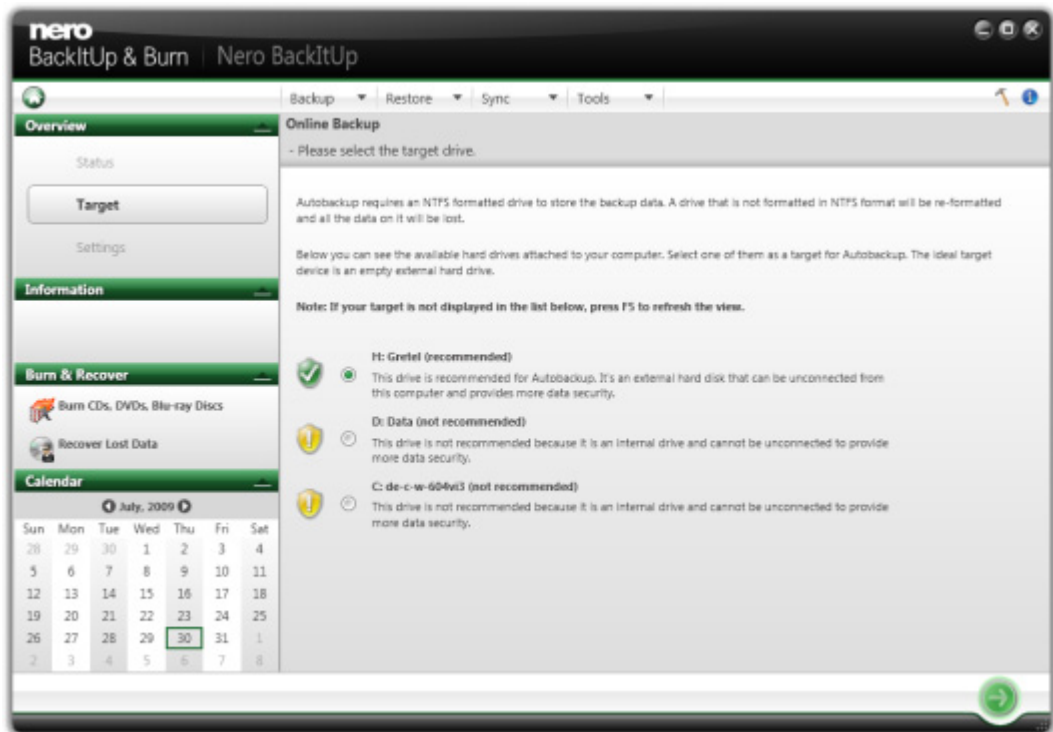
nero
BackItUp & Burn | Nero BackItUp

Backup ▼ Restore ▼ Sync ▼ Tools ▼

Overview

Status

Target

Settings

Information

Burn & Recover

Burn CDs, DVDs, Blu-ray Discs

Recover Lost Data

Calendar

July, 2009

| Sun | Mon | Tue | Wed | Thu | Fri | Sat |
|---|---|---|---|---|---|---|
| 28 | 29 | 30 | 1 | 2 | 3 | 4 |
| 5 | 6 | 7 | 8 | 9 | 10 | 11 |
| 12 | 13 | 14 | 15 | 16 | 17 | 18 |
| 19 | 20 | 21 | 22 | 23 | 24 | 25 |
| 26 | 27 | 28 | 29 | 30 | 31 | 1 |
| 2 | 3 | 4 | 5 | 6 | 7 | 8 |

Online Backup

- Please select the target drive.

Autobackup requires an NTFS formatted drive to store the backup data. A drive that is not formatted in NTFS format will be re-formatted and all the data on it will be lost.

Below you can see the available hard drives attached to your computer. Select one of them as a target for Autobackup. The ideal target device is an empty external hard drive.

Note: If your target is not displayed in the list below, press F5 to refresh the view.

H: Gretel (recommended)
This drive is recommended for Autobackup. It's an external hard disk that can be unconnected from this computer and provides more data security.

D: Data (not recommended)
This drive is not recommended because it is an internal drive and cannot be unconnected to provide more data security.

C: de-c-w-604vi3 (not recommended)
This drive is not recommended because it is an internal drive and cannot be unconnected to provide more data security.